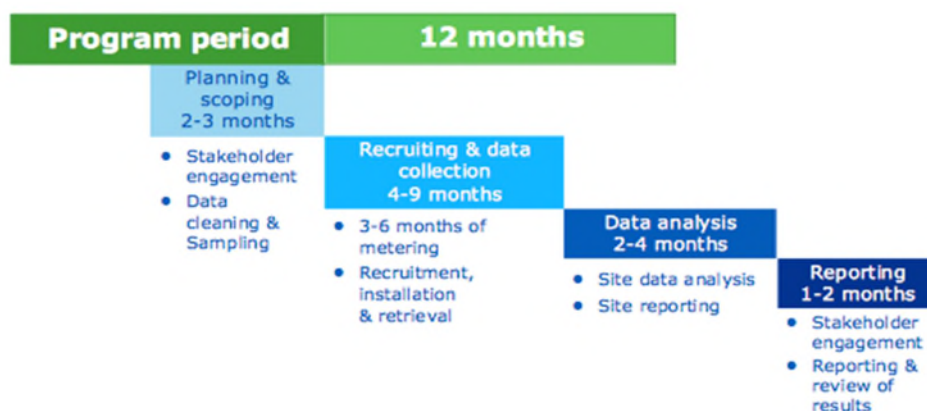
Program period

12 months

Planning & scoping
2-3 months

- Stakeholder engagement
- Data cleaning & Sampling

Recruiting & data collection
4-9 months

- 3-6 months of metering
- Recruitment, installation & retrieval

Data analysis
2-4 months

- Site data analysis
- Site reporting

Reporting
1-2 months

- Stakeholder engagement
- Reporting & review of results